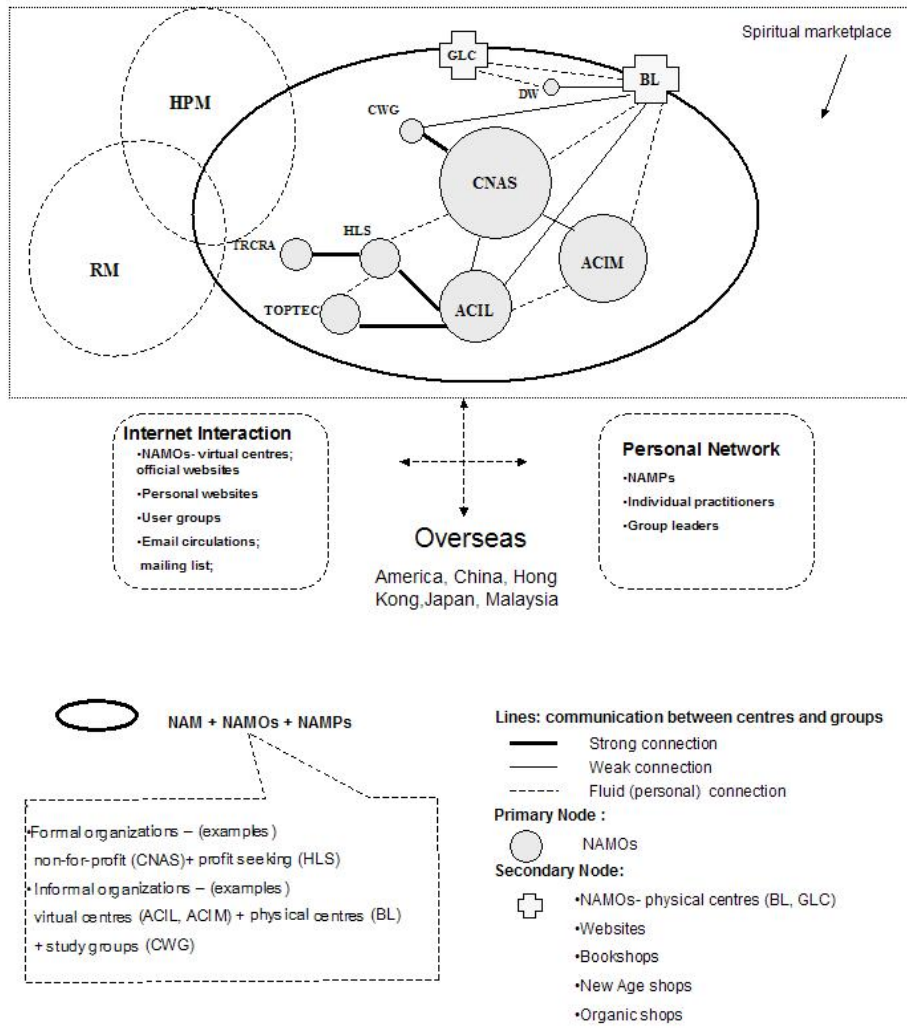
Spiritual marketplace

GLC
BL
DW
CWG
HPM
CNAS
RM
TRCRA
HLS
ACIM
TOPTEC
ACIL

Internet Interaction
•NAMOs- virtual centres; official websites
•Personal websites
•User groups
•Email circulations; mailing list;

Overseas
America, China, Hong Kong,Japan, Malaysia

Personal Network
•NAMPs
•Individual practitioners
•Group leaders

NAM + NAMOs + NAMPs

•Formal organizations – (examples)
non-for-profit (CNAS)+ profit seeking (HLS)
• Informal organizations – (examples)
virtual centres (ACIL, ACIM) + physical centres (BL)
+ study groups (CWG)

Lines: communication between centres and groups
Strong connection
Weak connection
Fluid (personal) connection
Primary Node :
NAMOs
Secondary Node:
•NAMOs- physical centres (BL, GLC)
•Websites
•Bookshops
•New Age shops
•Organic shops